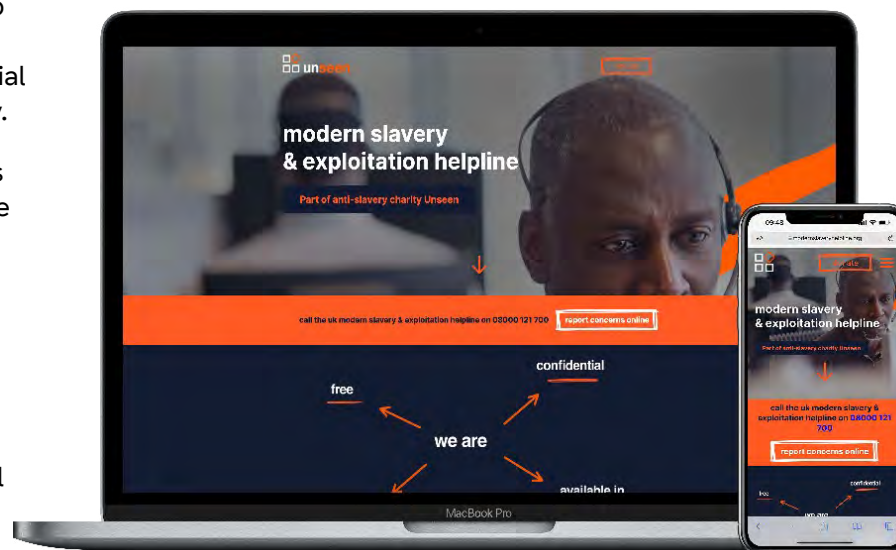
o

ial
y.

s
e

l

unseen

modern slavery
& exploitation helpline

Part of anti-slavery charity Unseen

call the uk modern slavery & exploitation helpline on 08000 121 700

report concerns online

free

confidential

we are

available in

MacBook Pro

09:43

modern slavery
& exploitation helpline

Part of anti-slavery charity Unseen

call the uk modern slavery & exploitation helpline on 08000 121 700

report concerns online

free

confidential

we are